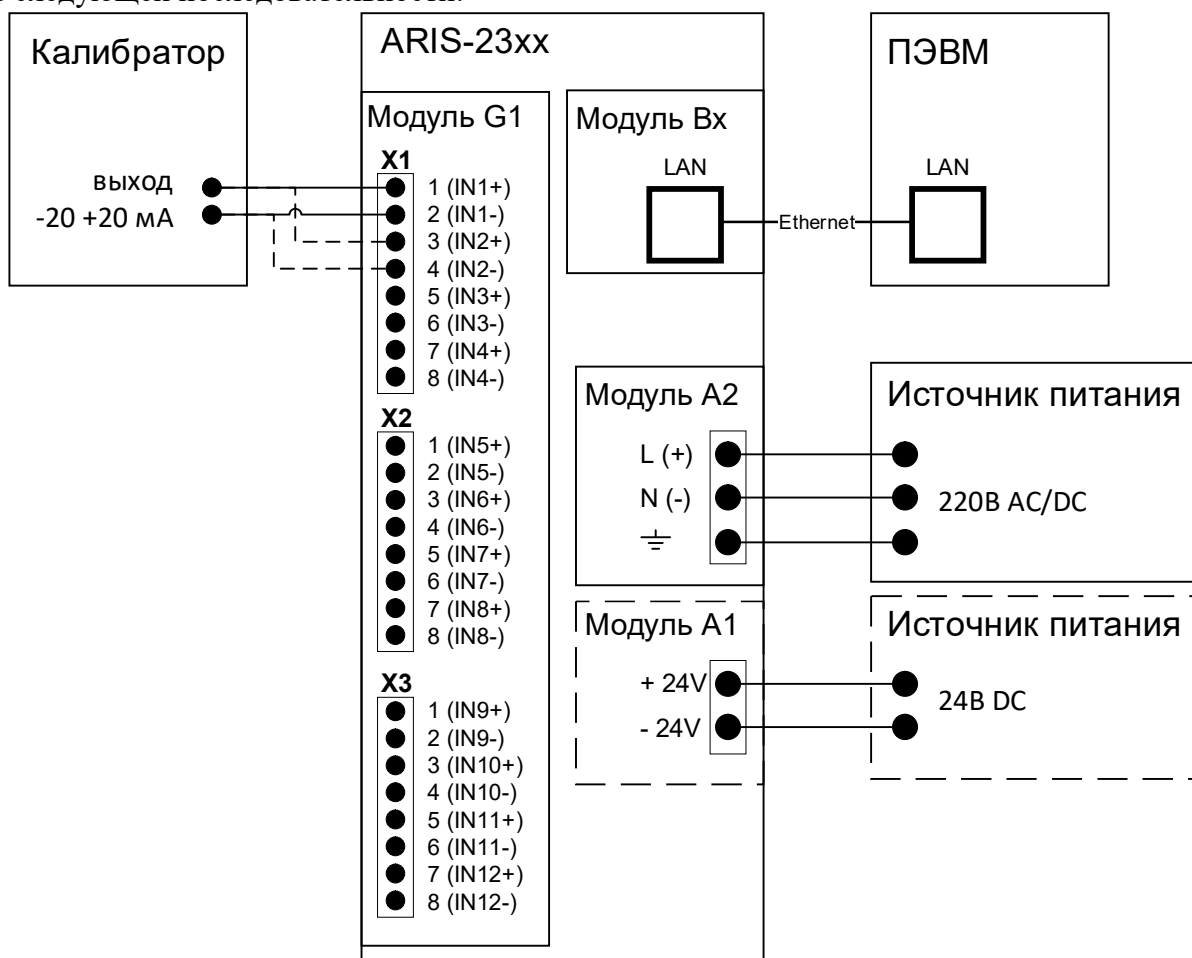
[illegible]

Калибратор

выход
-20 +20 мА

ARIS-23xx

Модуль G1

X1
1 (IN1+)
2 (IN1-)
3 (IN2+)
4 (IN2-)
5 (IN3+)
6 (IN3-)
7 (IN4+)
8 (IN4-)

X2
1 (IN5+)
2 (IN5-)
3 (IN6+)
4 (IN6-)
5 (IN7+)
6 (IN7-)
7 (IN8+)
8 (IN8-)

X3
1 (IN9+)
2 (IN9-)
3 (IN10+)
4 (IN10-)
5 (IN11+)
6 (IN11-)
7 (IN12+)
8 (IN12-)

Модуль Bx
LAN

Ethernet

ПЭВМ
LAN

Модуль A2
L (+)
N (-)
$\equiv$

Источник питания
220В AC/DC

Модуль A1
+ 24V
- 24V

Источник питания
24В DC